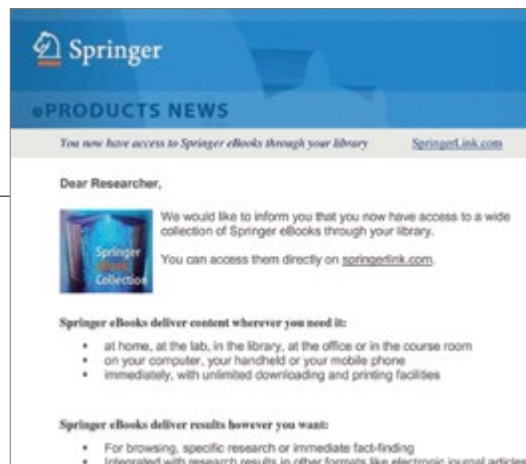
Springer

ePRODUCTS NEWS

You now have access to Springer eBooks through your library

SpringerLink.com

Dear Researcher,

Springer eBook Collection

We would like to inform you that you now have access to a wide collection of Springer eBooks through your library.

You can access them directly on springerlink.com.

Springer eBooks deliver content wherever you need it:

- at home, at the lab, in the library, at the office or in the course room
- on your computer, your handheld or your mobile phone
- immediately, with unlimited downloading and printing facilities

Springer eBooks deliver results however you want:

- For browsing, specific research or immediate fact-finding
- Integrated with research results in other formats like electronic journal articles